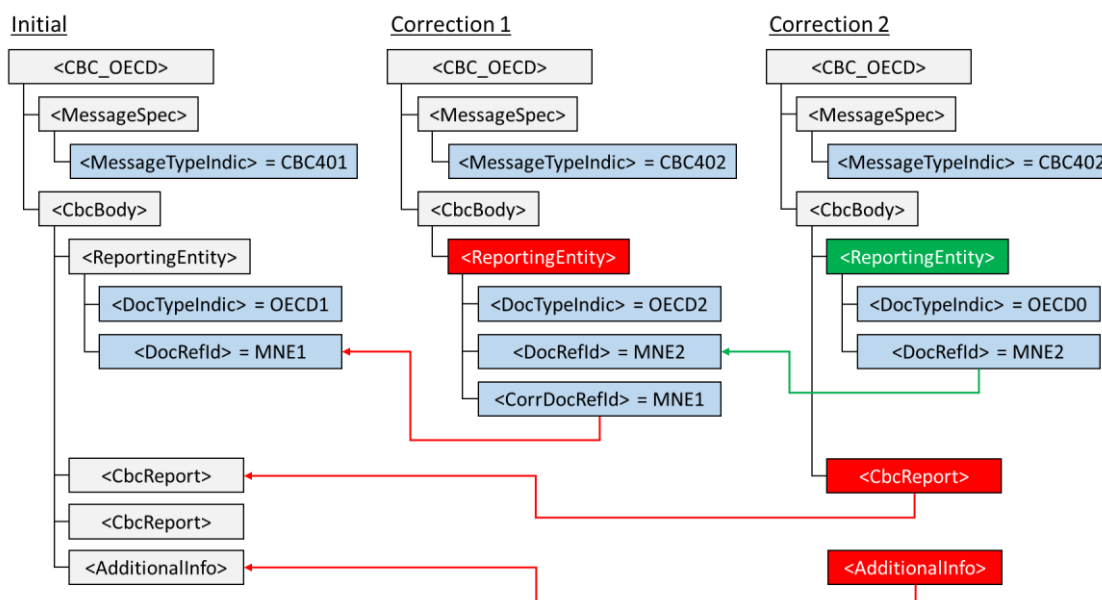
Initial

<CBC_OECD>

<MessageSpec>

<MessageTypeIndic> = CBC401

<CbcBody>

<ReportingEntity>

<DocTypeIndic> = OECD1

<DocRefId> = MNE1

<CbcReport>

<CbcReport>

<AdditionalInfo>

Correction 1

<CBC_OECD>

<MessageSpec>

<MessageTypeIndic> = CBC402

<CbcBody>

<ReportingEntity>

<DocTypeIndic> = OECD2

<DocRefId> = MNE2

<CorrDocRefId> = MNE1

Correction 2

<CBC_OECD>

<MessageSpec>

<MessageTypeIndic> = CBC402

<CbcBody>

<ReportingEntity>

<DocTypeIndic> = OECD0

<DocRefId> = MNE2

<CbcReport>

<AdditionalInfo>